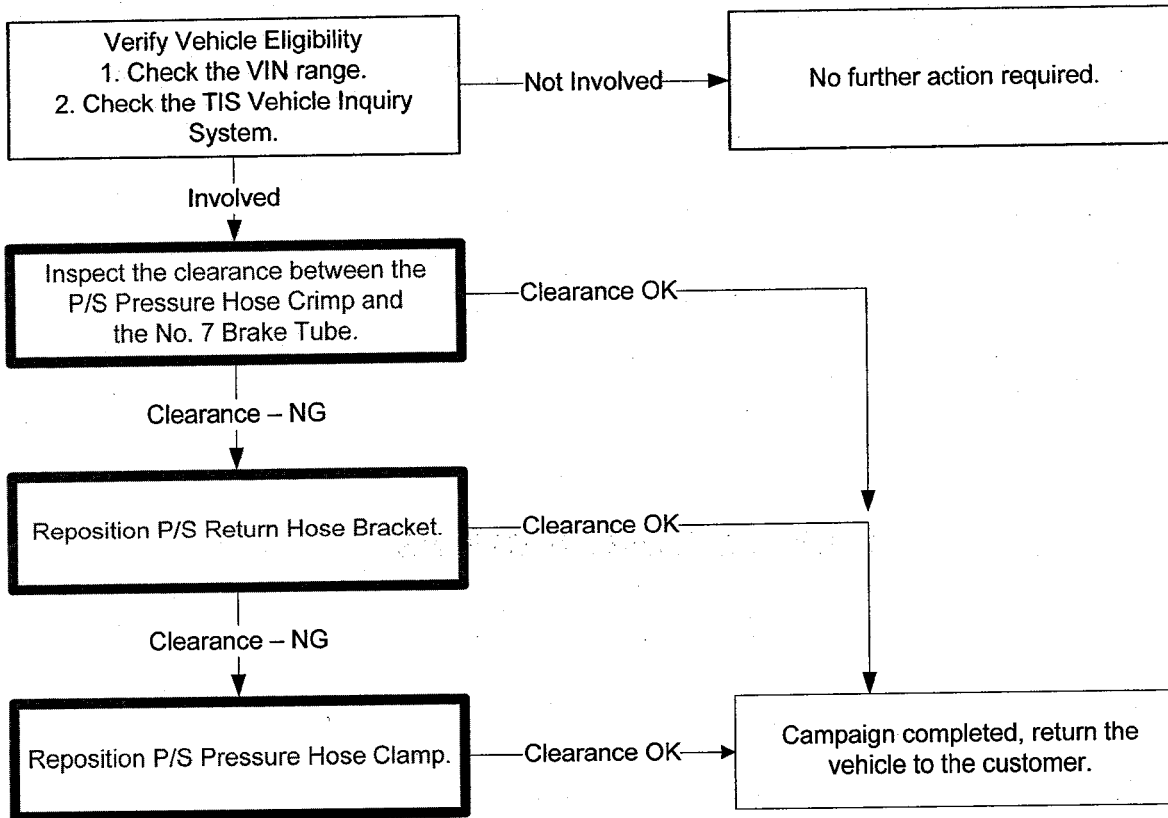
Verify Vehicle Eligibility
1. Check the VIN range.
2. Check the TIS Vehicle Inquiry System.

Not Involved

No further action required.

Involved

Inspect the clearance between the P/S Pressure Hose Crimp and the No. 7 Brake Tube.

Clearance OK

Clearance – NG

Reposition P/S Return Hose Bracket.

Clearance OK

Clearance – NG

Reposition P/S Pressure Hose Clamp.

Clearance OK

Campaign completed, return the vehicle to the customer.